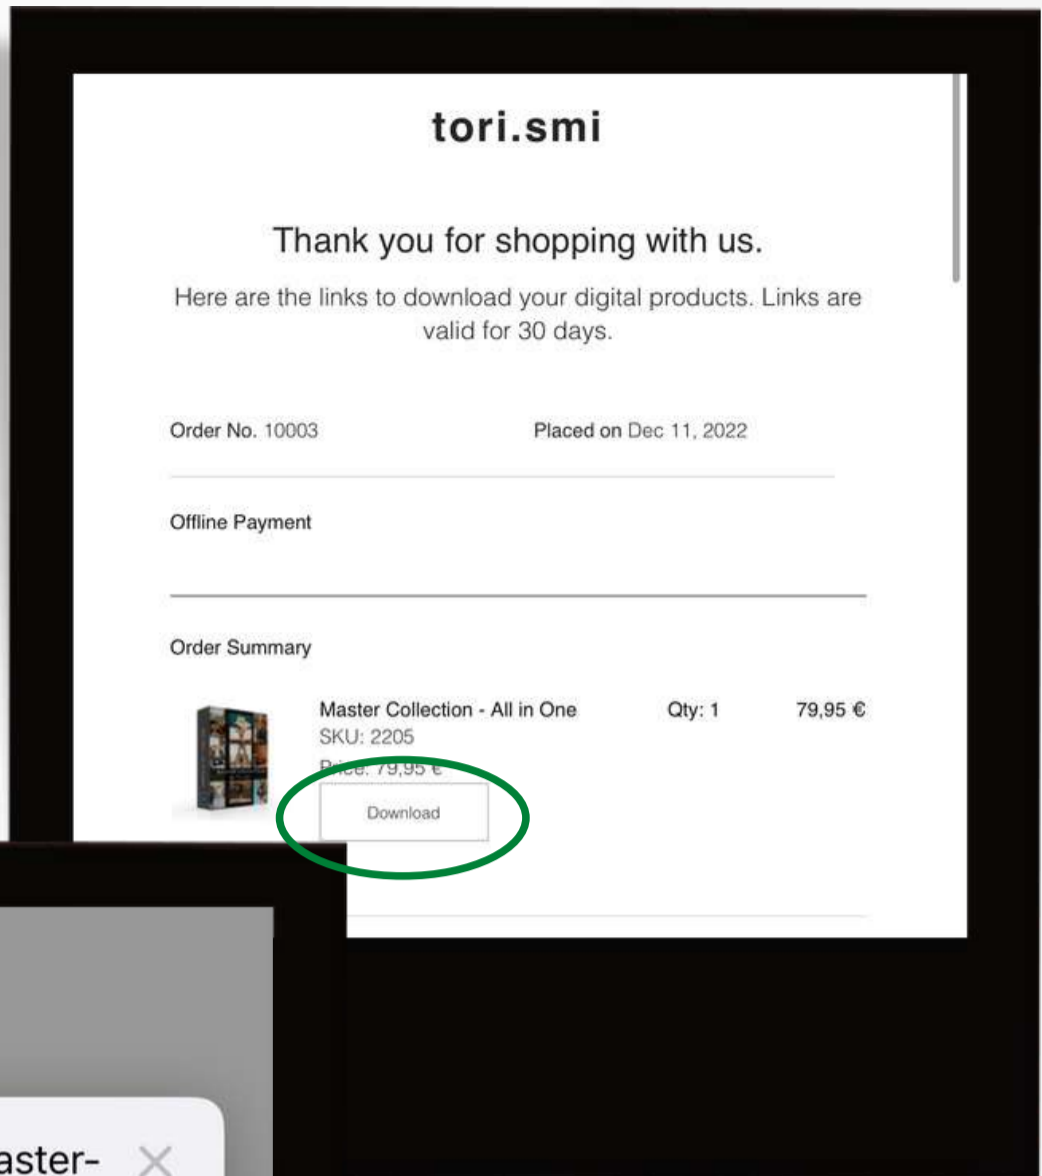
tori.smi

Thank you for shopping with us.

Here are the links to download your digital products. Links are valid for 30 days.

Order No. 10003 Placed on Dec 11, 2022

Offline Payment

Order Summary

Master Collection - All in One Qty: 1 79,95 €

SKU: 2205

Price: 79,95 €

Download

aster- ×